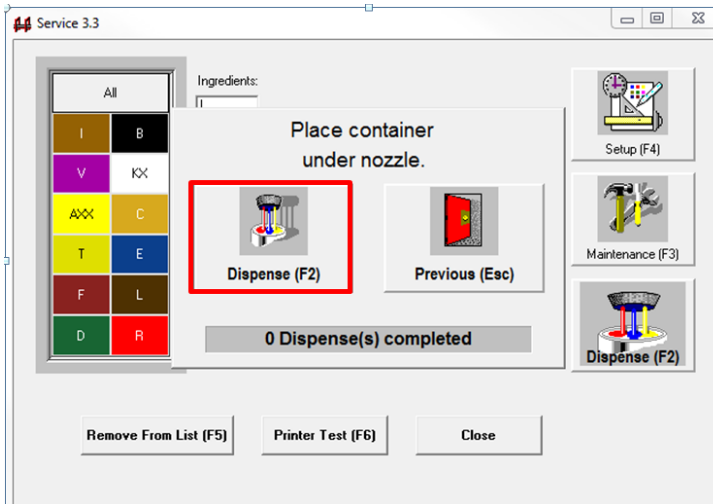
Service 3.3

All

| I | B |
|---|---|
| V | KX |
| AXX | C |
| T | E |
| F | L |
| D | R |

Ingredients:

Place container under nozzle.

Dispense (F2)

Previous (Esc)

0 Dispense(s) completed

Setup (F4)

Maintenance (F3)

Dispense (F2)

Remove From List (F5)

Printer Test (F6)

Close